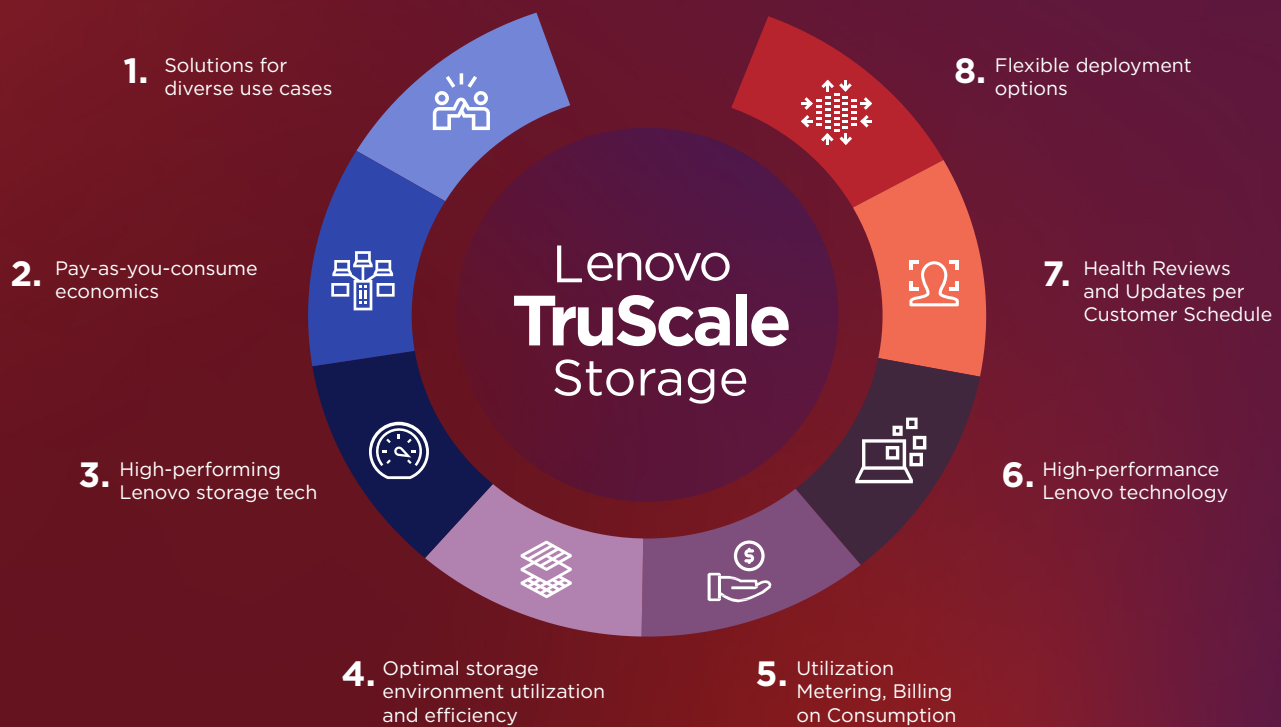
1. Solutions for diverse use cases

2. Pay-as-you-consume economics

3. High-performing Lenovo storage tech

4. Optimal storage environment utilization and efficiency

5. Utilization Metering, Billing on Consumption

6. High-performance Lenovo technology

7. Health Reviews and Updates per Customer Schedule

8. Flexible deployment options

Lenovo
TruScale
Storage